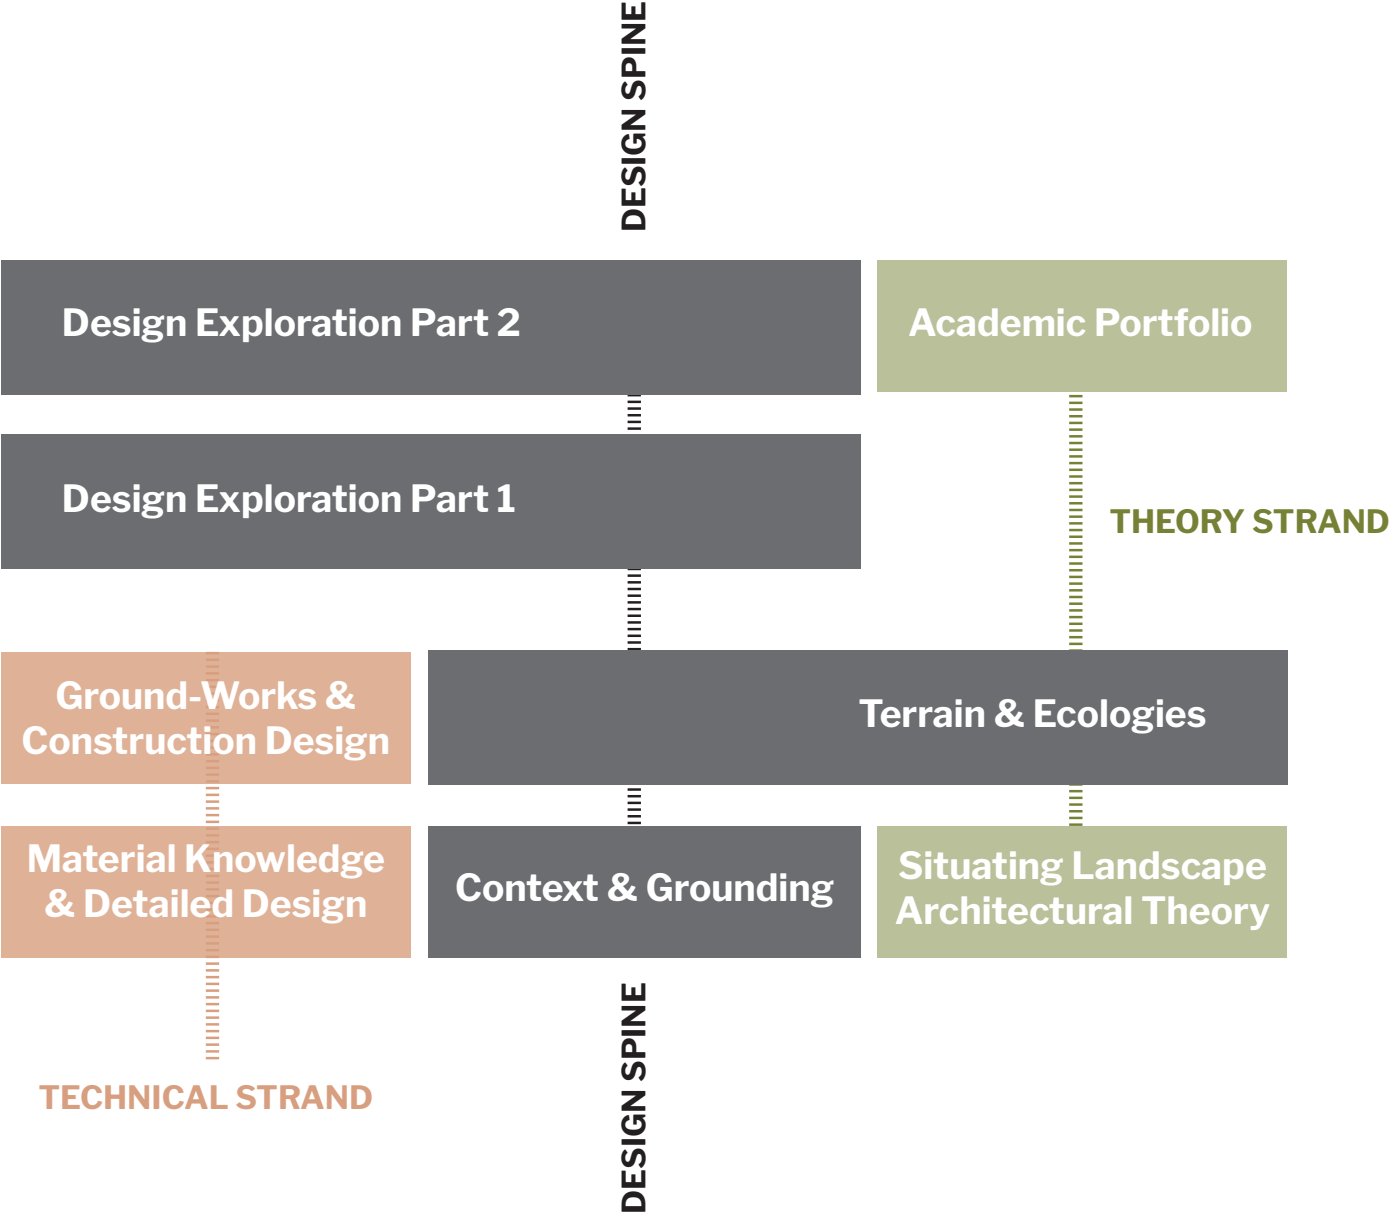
DESIGN SPINE

Design Exploration Part 2

Academic Portfolio

Design Exploration Part 1

THEORY STRAND

Ground-Works & Construction Design

Terrain & Ecologies

Material Knowledge & Detailed Design

Context & Grounding

Situating Landscape Architectural Theory

TECHNICAL STRAND

DESIGN SPINE